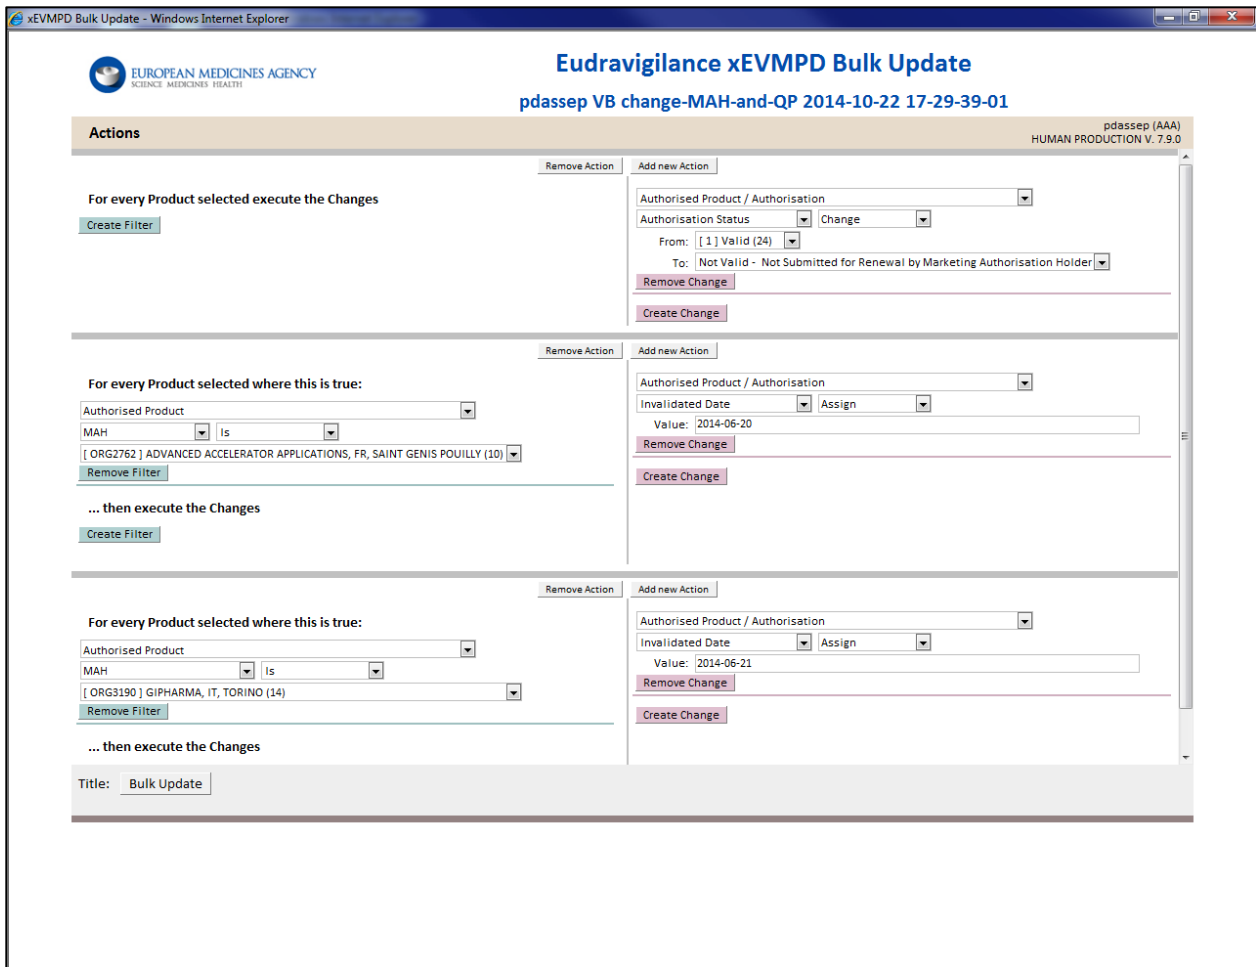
xEVMPD Bulk Update - Windows Internet Explorer

EUROPEAN MEDICINES AGENCY
SCIENCE MEDICINES HEALTH

Eudravigilance xEVMPD Bulk Update

pdassep VB change-MAH-and-QP 2014-10-22 17-29-39-01

Actions

pdassep (AAA)
HUMAN PRODUCTION V. 7.9.0

Remove Action Add new Action

For every Product selected execute the Changes

Create Filter

Authorised Product / Authorisation
Authorisation Status Change
From: [ 1 ] Valid (24)
To: Not Valid - Not Submitted for Renewal by Marketing Authorisation Holder
Remove Change

Create Change

Remove Action Add new Action

For every Product selected where this is true:

Authorised Product
MAH Is
[ ORG2762 ] ADVANCED ACCELERATOR APPLICATIONS, FR, SAINT GENIS POUILLY (10)
Remove Filter

... then execute the Changes

Create Filter

Authorised Product / Authorisation
Invalidated Date Assign
Value: 2014-06-20
Remove Change

Create Change

Remove Action Add new Action

For every Product selected where this is true:

Authorised Product
MAH Is
[ ORG3190 ] GIPHARMA, IT, TORINO (14)
Remove Filter

... then execute the Changes

Authorised Product / Authorisation
Invalidated Date Assign
Value: 2014-06-21
Remove Change

Create Change

Title: Bulk Update